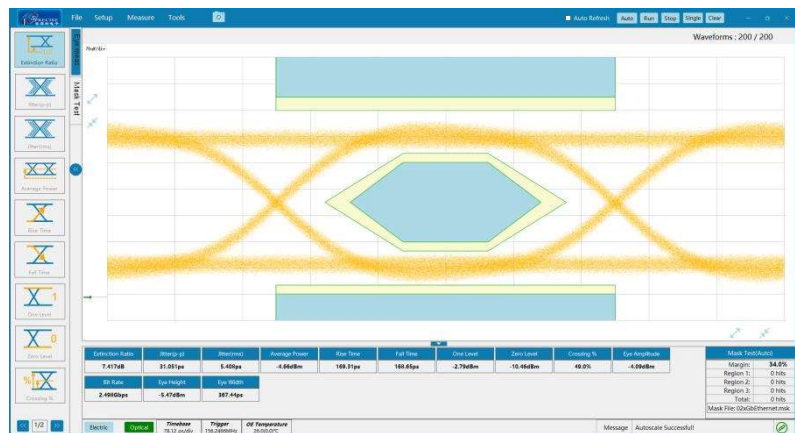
File Setup Measure Tools

Auto Refresh Auto Run Stop Single Clear

Waveforms : 200 / 200

Extinction Ratio

Jitter(p-p)

Jitter(rms)

Average Power

Rise Time

Fall Time

One Level

Zero Level

Crossing %

Eye Result

Mask Test

| Extinction Ratio | Jitter(p-p) | Jitter(rms) | Average Power | Rise Time | Fall Time | One Level | Zero Level | Crossing % | Eye Amplitude |
|---|---|---|---|---|---|---|---|---|---|
| 7.417dB | 31.051ps | 5.408ps | -4.66dBm | 169.31ps | 168.65ps | -2.79dBm | -10.46dBm | 49.0% | -4.09dBm |
| Bit Rate | Eye Height | Eye Width | | | | | | | |
| 2.498Gbps | -5.47dBm | 367.44ps | | | | | | | |

| Mask Test(Auto) | |
|---|---|
| Margin: | 34.0% |
| Region 1: | 0 hits |
| Region 2: | 0 hits |
| Region 3: | 0 hits |
| Total: | 0 hits |

Mask File: 02xGbEthernet.msk

1/2

Electric Optical Timebase 78.12 ps/div Trigger 156.2496MHz OE Temperature 20.0/0.0°C

Message Autoscale Successful!